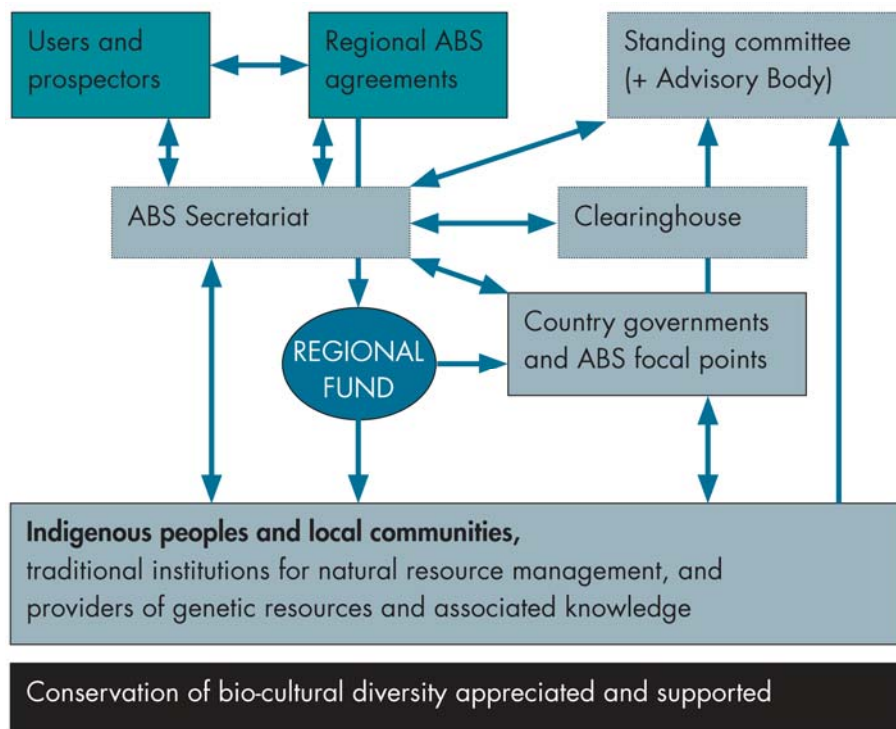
Users and prospectors

Regional ABS agreements

Standing committee (+ Advisory Body)

ABS Secretariat

Clearinghouse

REGIONAL FUND

Country governments and ABS focal points

**Indigenous peoples and local communities,** traditional institutions for natural resource management, and providers of genetic resources and associated knowledge

Conservation of bio-cultural diversity appreciated and supported